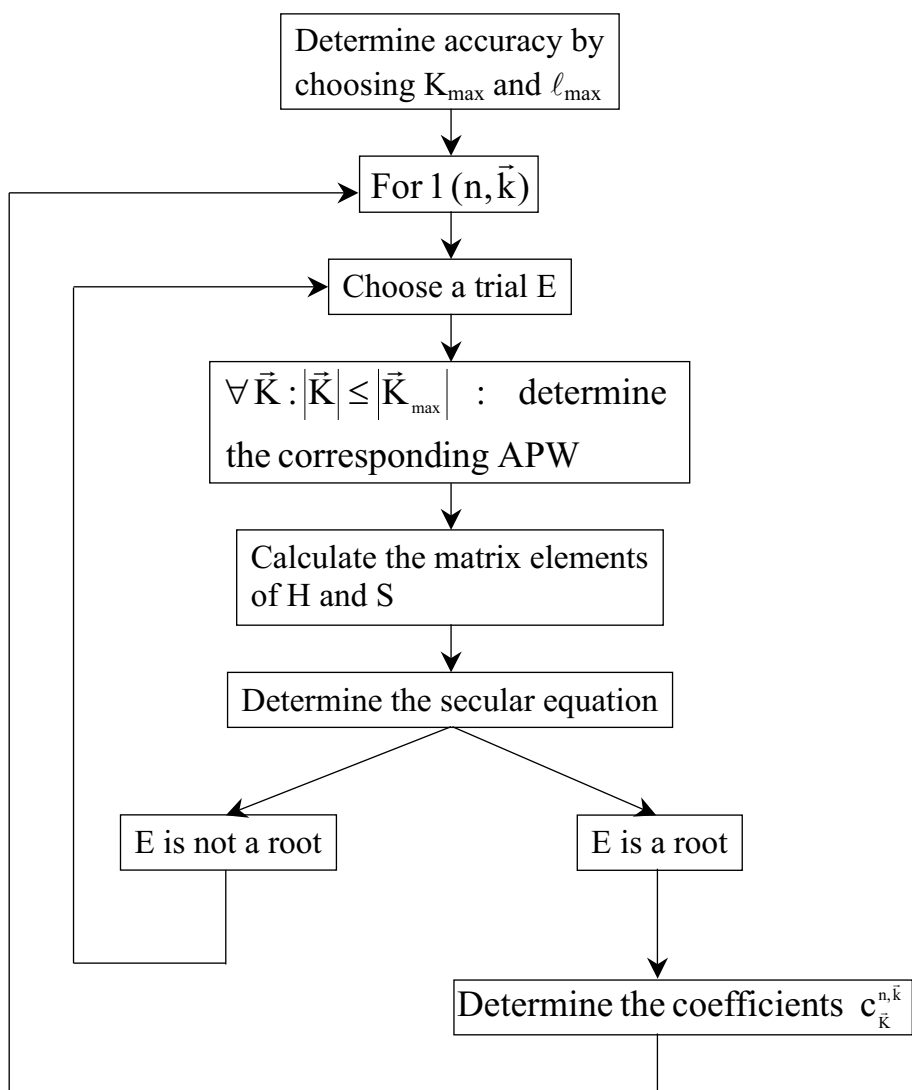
Determine accuracy by choosing $K_{max}$ and $\ell_{max}$

For $1\,(n,\vec{k})$

Choose a trial E

$\forall \vec{K} : \left|\vec{K}\right| \leq \left|\vec{K}_{max}\right|$ : determine the corresponding APW

Calculate the matrix elements of H and S

Determine the secular equation

E is not a root

E is a root

Determine the coefficients $c_{\vec{K}}^{n,\vec{k}}$